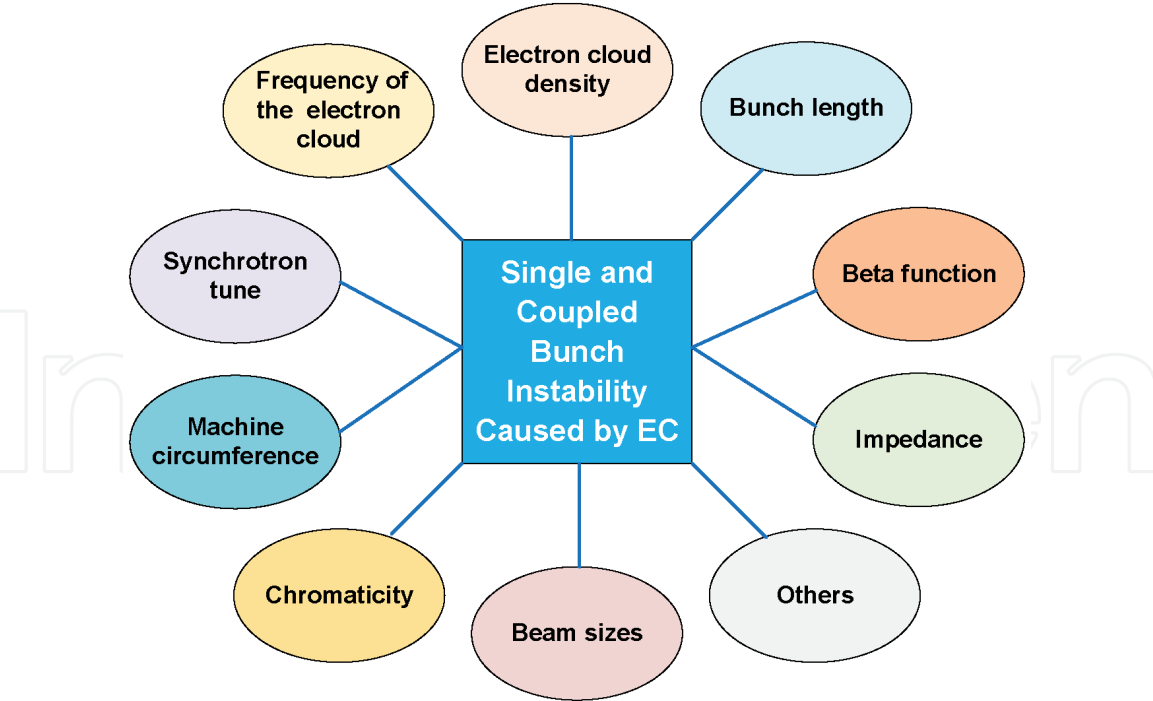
Single and Coupled Bunch Instability Caused by EC

Frequency of the electron cloud

Electron cloud density

Bunch length

Synchrotron tune

Beta function

Machine circumference

Impedance

Chromaticity

Beam sizes

Others